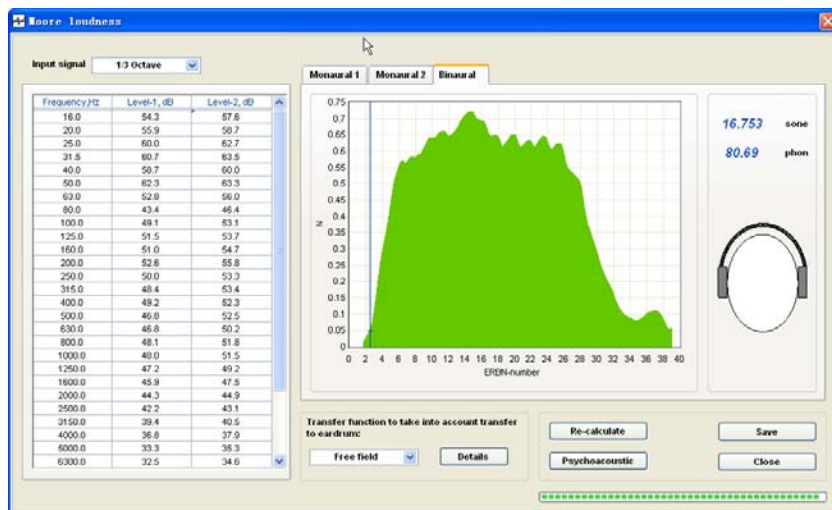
Moore loudness

Input signal 1/3 Octave

| Frequency,Hz | Level-1, dB | Level-2, dB |
|---|---|---|
| 16.0 | 54.3 | 57.6 |
| 20.0 | 55.9 | 58.7 |
| 25.0 | 60.0 | 62.7 |
| 31.5 | 60.7 | 63.5 |
| 40.0 | 58.7 | 60.0 |
| 50.0 | 62.3 | 63.3 |
| 63.0 | 52.8 | 56.0 |
| 80.0 | 43.4 | 46.4 |
| 100.0 | 49.1 | 53.1 |
| 125.0 | 51.5 | 53.7 |
| 160.0 | 51.0 | 54.7 |
| 200.0 | 52.6 | 55.8 |
| 250.0 | 50.0 | 53.3 |
| 315.0 | 48.4 | 53.4 |
| 400.0 | 49.2 | 52.3 |
| 500.0 | 46.8 | 52.5 |
| 630.0 | 46.8 | 50.2 |
| 800.0 | 48.1 | 51.8 |
| 1000.0 | 48.0 | 51.5 |
| 1250.0 | 47.2 | 49.2 |
| 1600.0 | 45.9 | 47.5 |
| 2000.0 | 44.3 | 44.9 |
| 2500.0 | 42.2 | 43.1 |
| 3150.0 | 39.4 | 40.5 |
| 4000.0 | 36.8 | 37.9 |
| 5000.0 | 33.3 | 35.3 |
| 6300.0 | 32.5 | 34.6 |

Monaural 1 Monaural 2 Binaural

0.75 0.7 0.65 0.6 0.55 0.5 0.45 0.4 0.35 0.3 0.25 0.2 0.15 0.1 0.05 0
N
0 2 4 6 8 10 12 14 16 18 20 22 24 26 28 30 32 34 36 38 40
ERBN-number

16.753 sone
80.69 phon

Transfer function to take into account transfer to eardrum:
Free field
Details

Re-calculate
Psychoacoustic
Save
Close